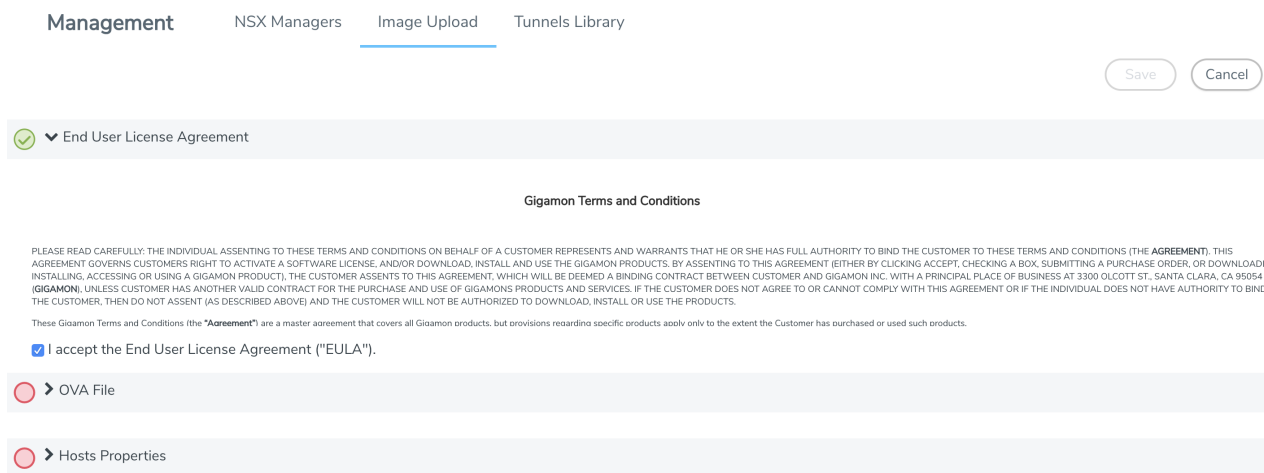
Management NSX Managers Image Upload Tunnels Library

Save Cancel

End User License Agreement

Gigamon Terms and Conditions

PLEASE READ CAREFULLY: THE INDIVIDUAL ASSENTING TO THESE TERMS AND CONDITIONS ON BEHALF OF A CUSTOMER REPRESENTS AND WARRANTS THAT HE OR SHE HAS FULL AUTHORITY TO BIND THE CUSTOMER TO THESE TERMS AND CONDITIONS (THE **AGREEMENT**). THIS AGREEMENT GOVERNS CUSTOMERS RIGHT TO ACTIVATE A SOFTWARE LICENSE, AND/OR DOWNLOAD, INSTALL AND USE THE GIGAMON PRODUCTS. BY ASSENTING TO THIS AGREEMENT (EITHER BY CLICKING ACCEPT, CHECKING A BOX, SUBMITTING A PURCHASE ORDER, OR DOWNLOADI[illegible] INSTALLING, ACCESSING OR USING A GIGAMON PRODUCT), THE CUSTOMER ASSENTS TO THIS AGREEMENT, WHICH WILL BE DEEMED A BINDING CONTRACT BETWEEN CUSTOMER AND GIGAMON INC. WITH A PRINCIPAL PLACE OF BUSINESS AT 3300 OLCOTT ST., SANTA CLARA, CA 95054 (**GIGAMON**), UNLESS CUSTOMER HAS ANOTHER VALID CONTRACT FOR THE PURCHASE AND USE OF GIGAMONS PRODUCTS AND SERVICES. IF THE CUSTOMER DOES NOT AGREE TO OR CANNOT COMPLY WITH THIS AGREEMENT OR IF THE INDIVIDUAL DOES NOT HAVE AUTHORITY TO BIND THE CUSTOMER, THEN DO NOT ASSENT (AS DESCRIBED ABOVE) AND THE CUSTOMER WILL NOT BE AUTHORIZED TO DOWNLOAD, INSTALL OR USE THE PRODUCTS.

These Gigamon Terms and Conditions (the **"Agreement"**) are a master agreement that covers all Gigamon products, but provisions regarding specific products apply only to the extent the Customer has purchased or used such products.

I accept the End User License Agreement ("EULA").

OVA File

Hosts Properties